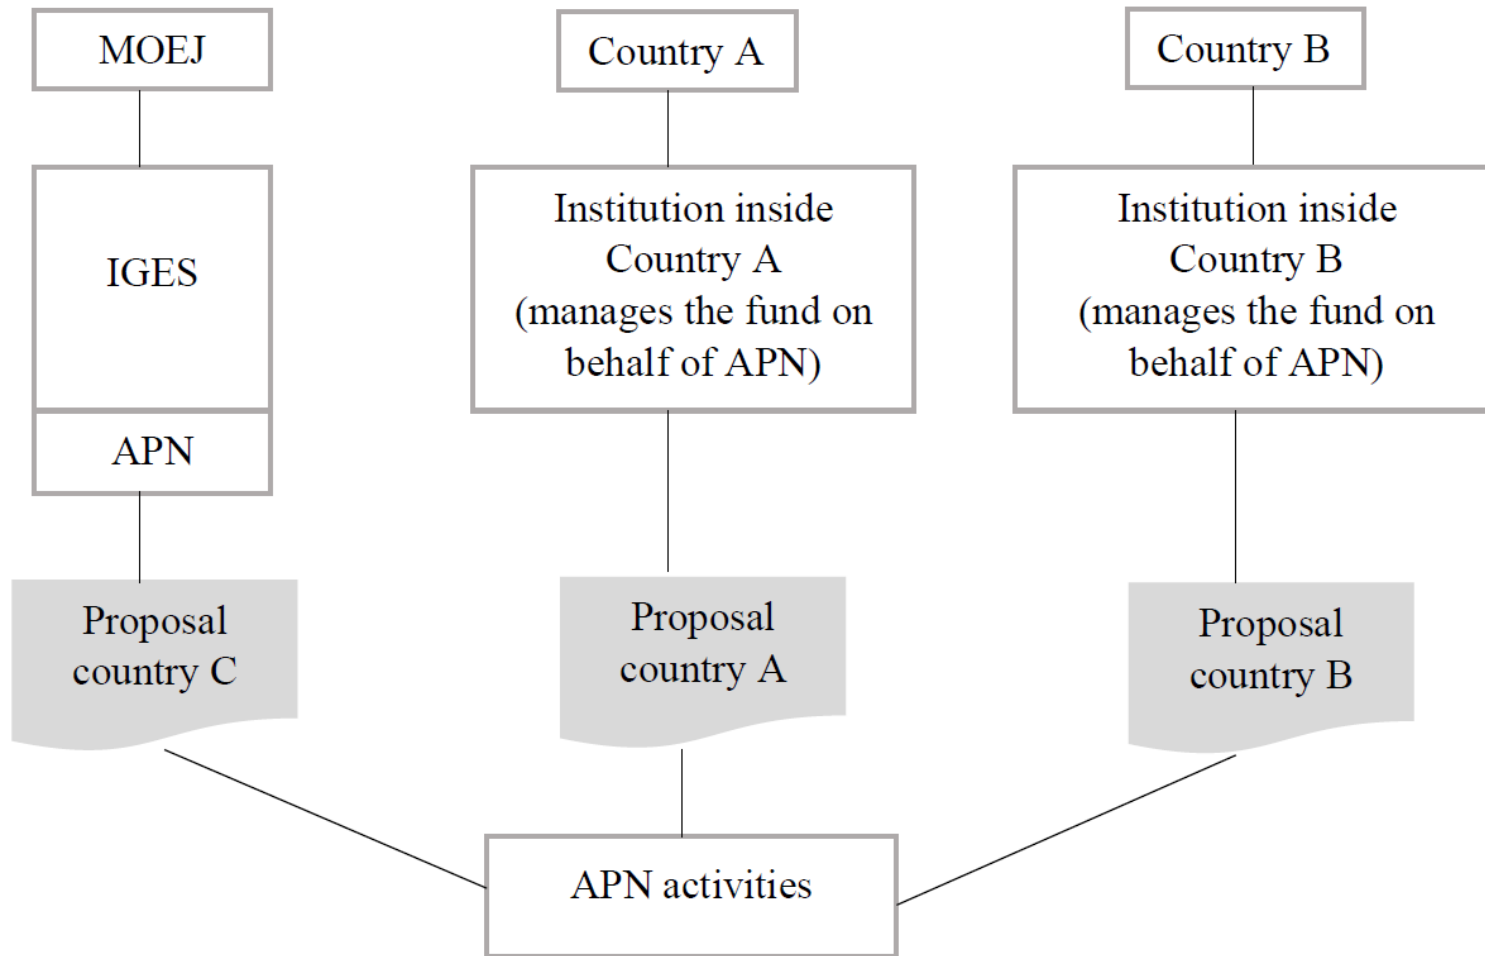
MOEJ

Country A

Country B

IGES

APN

Institution inside Country A (manages the fund on behalf of APN)

Institution inside Country B (manages the fund on behalf of APN)

Proposal country C

Proposal country A

Proposal country B

APN activities